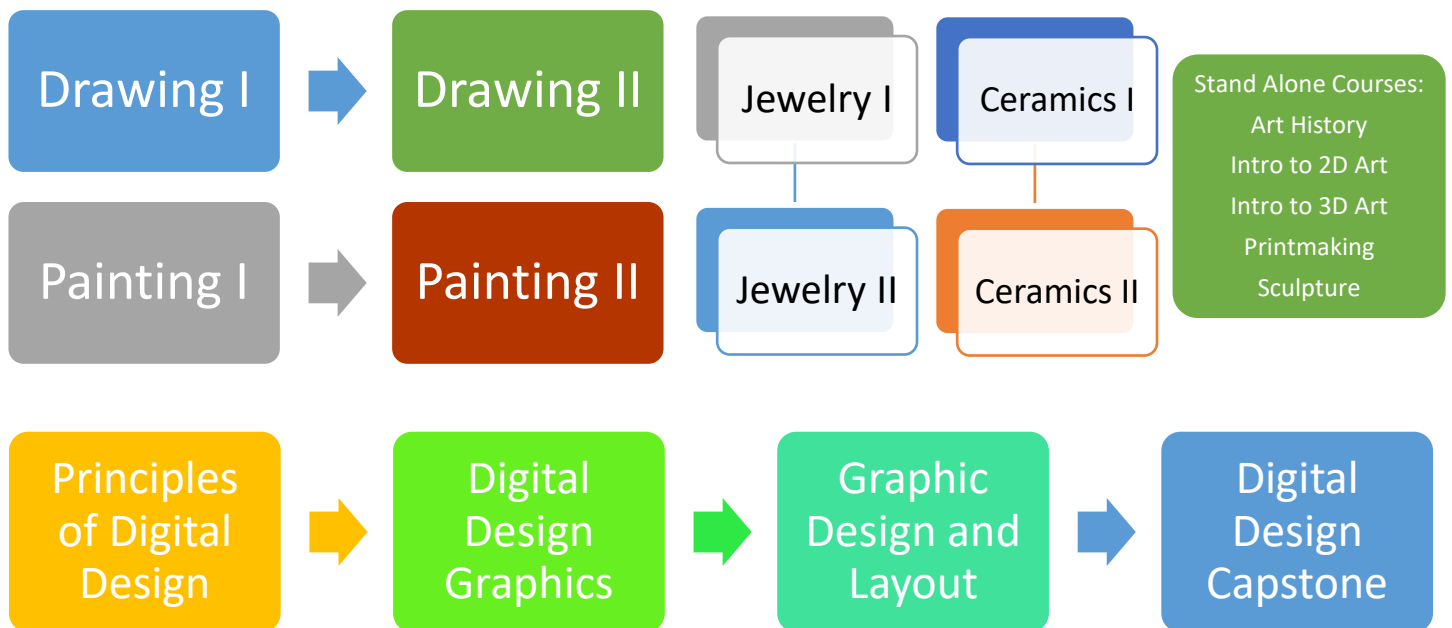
Drawing I

Drawing II

Jewelry I

Ceramics I

Stand Alone Courses:
Art History
Intro to 2D Art
Intro to 3D Art
Printmaking
Sculpture

Painting I

Painting II

Jewelry II

Ceramics II

Principles of Digital Design

Digital Design Graphics

Graphic Design and Layout

Digital Design Capstone